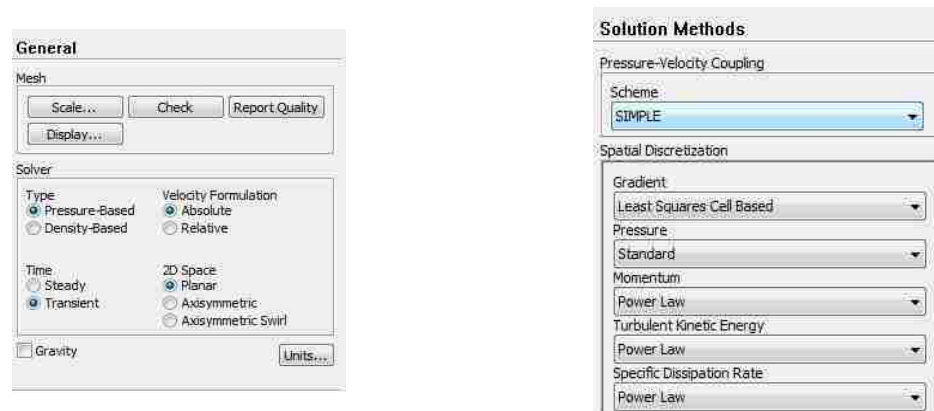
General
Mesh
Scale... Check Report Quality
Display...
Solver
Type
Pressure-Based
Density-Based
Velocity Formulation
Absolute
Relative
Time
Steady
Transient
2D Space
Planar
Axisymmetric
Axisymmetric Swirl
Gravity
Units...

Solution Methods
Pressure-Velocity Coupling
Scheme
SIMPLE
Spatial Discretization
Gradient
Least Squares Cell Based
Pressure
Standard
Momentum
Power Law
Turbulent Kinetic Energy
Power Law
Specific Dissipation Rate
Power Law